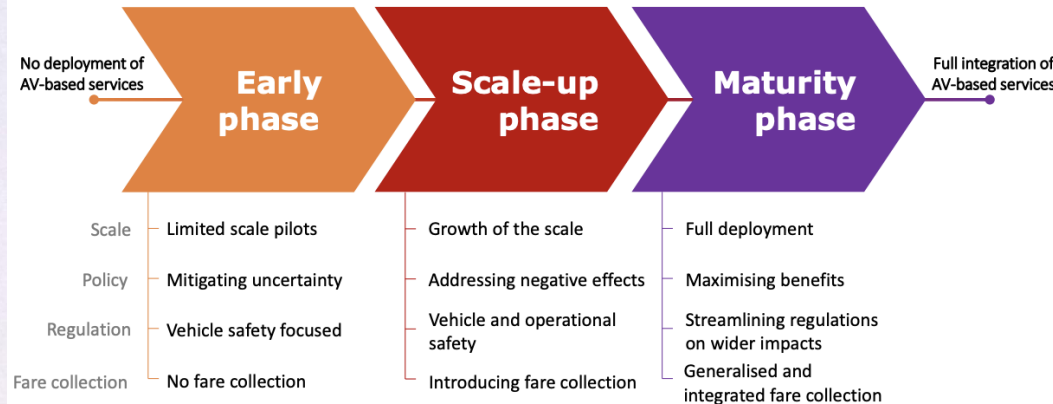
No deployment of AV-based services

Early phase

Scale-up phase

Maturity phase

Full integration of AV-based services

| | Early phase | Scale-up phase | Maturity phase |
|---|---|---|---|
| Scale | Limited scale pilots | Growth of the scale | Full deployment |
| Policy | Mitigating uncertainty | Addressing negative effects | Maximising benefits |
| Regulation | Vehicle safety focused | Vehicle and operational safety | Streamlining regulations on wider impacts |
| Fare collection | No fare collection | Introducing fare collection | Generalised and integrated fare collection |